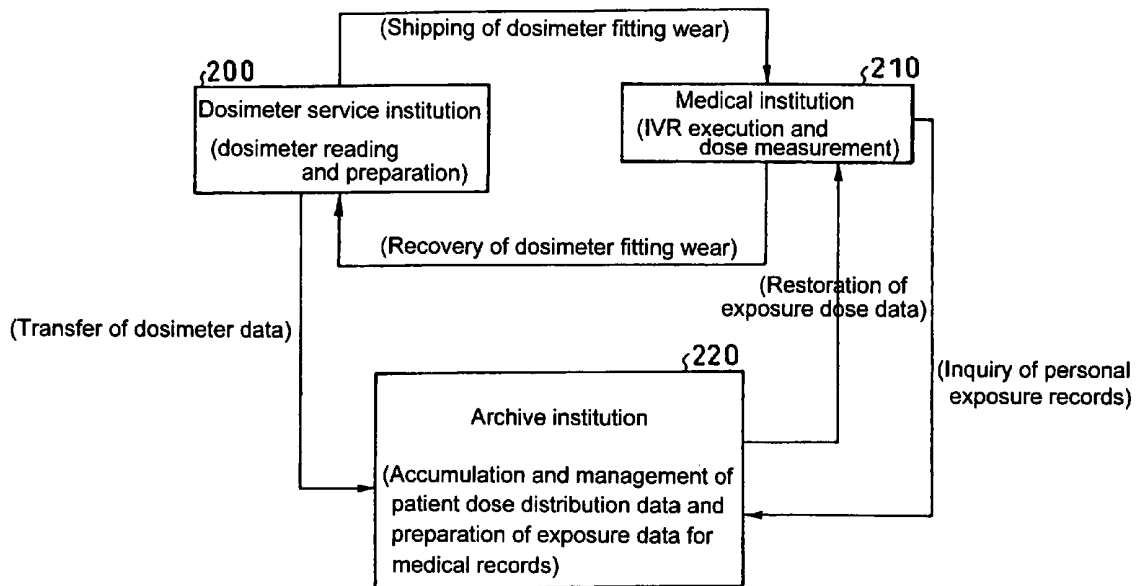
(Shipping of dosimeter fitting wear)

200

Dosimeter service institution

(dosimeter reading and preparation)

210

Medical institution

(IVR execution and dose measurement)

(Recovery of dosimeter fitting wear)

(Restoration of exposure dose data)

(Transfer of dosimeter data)

220

(Inquiry of personal exposure records)

Archive institution

(Accumulation and management of patient dose distribution data and preparation of exposure data for medical records)